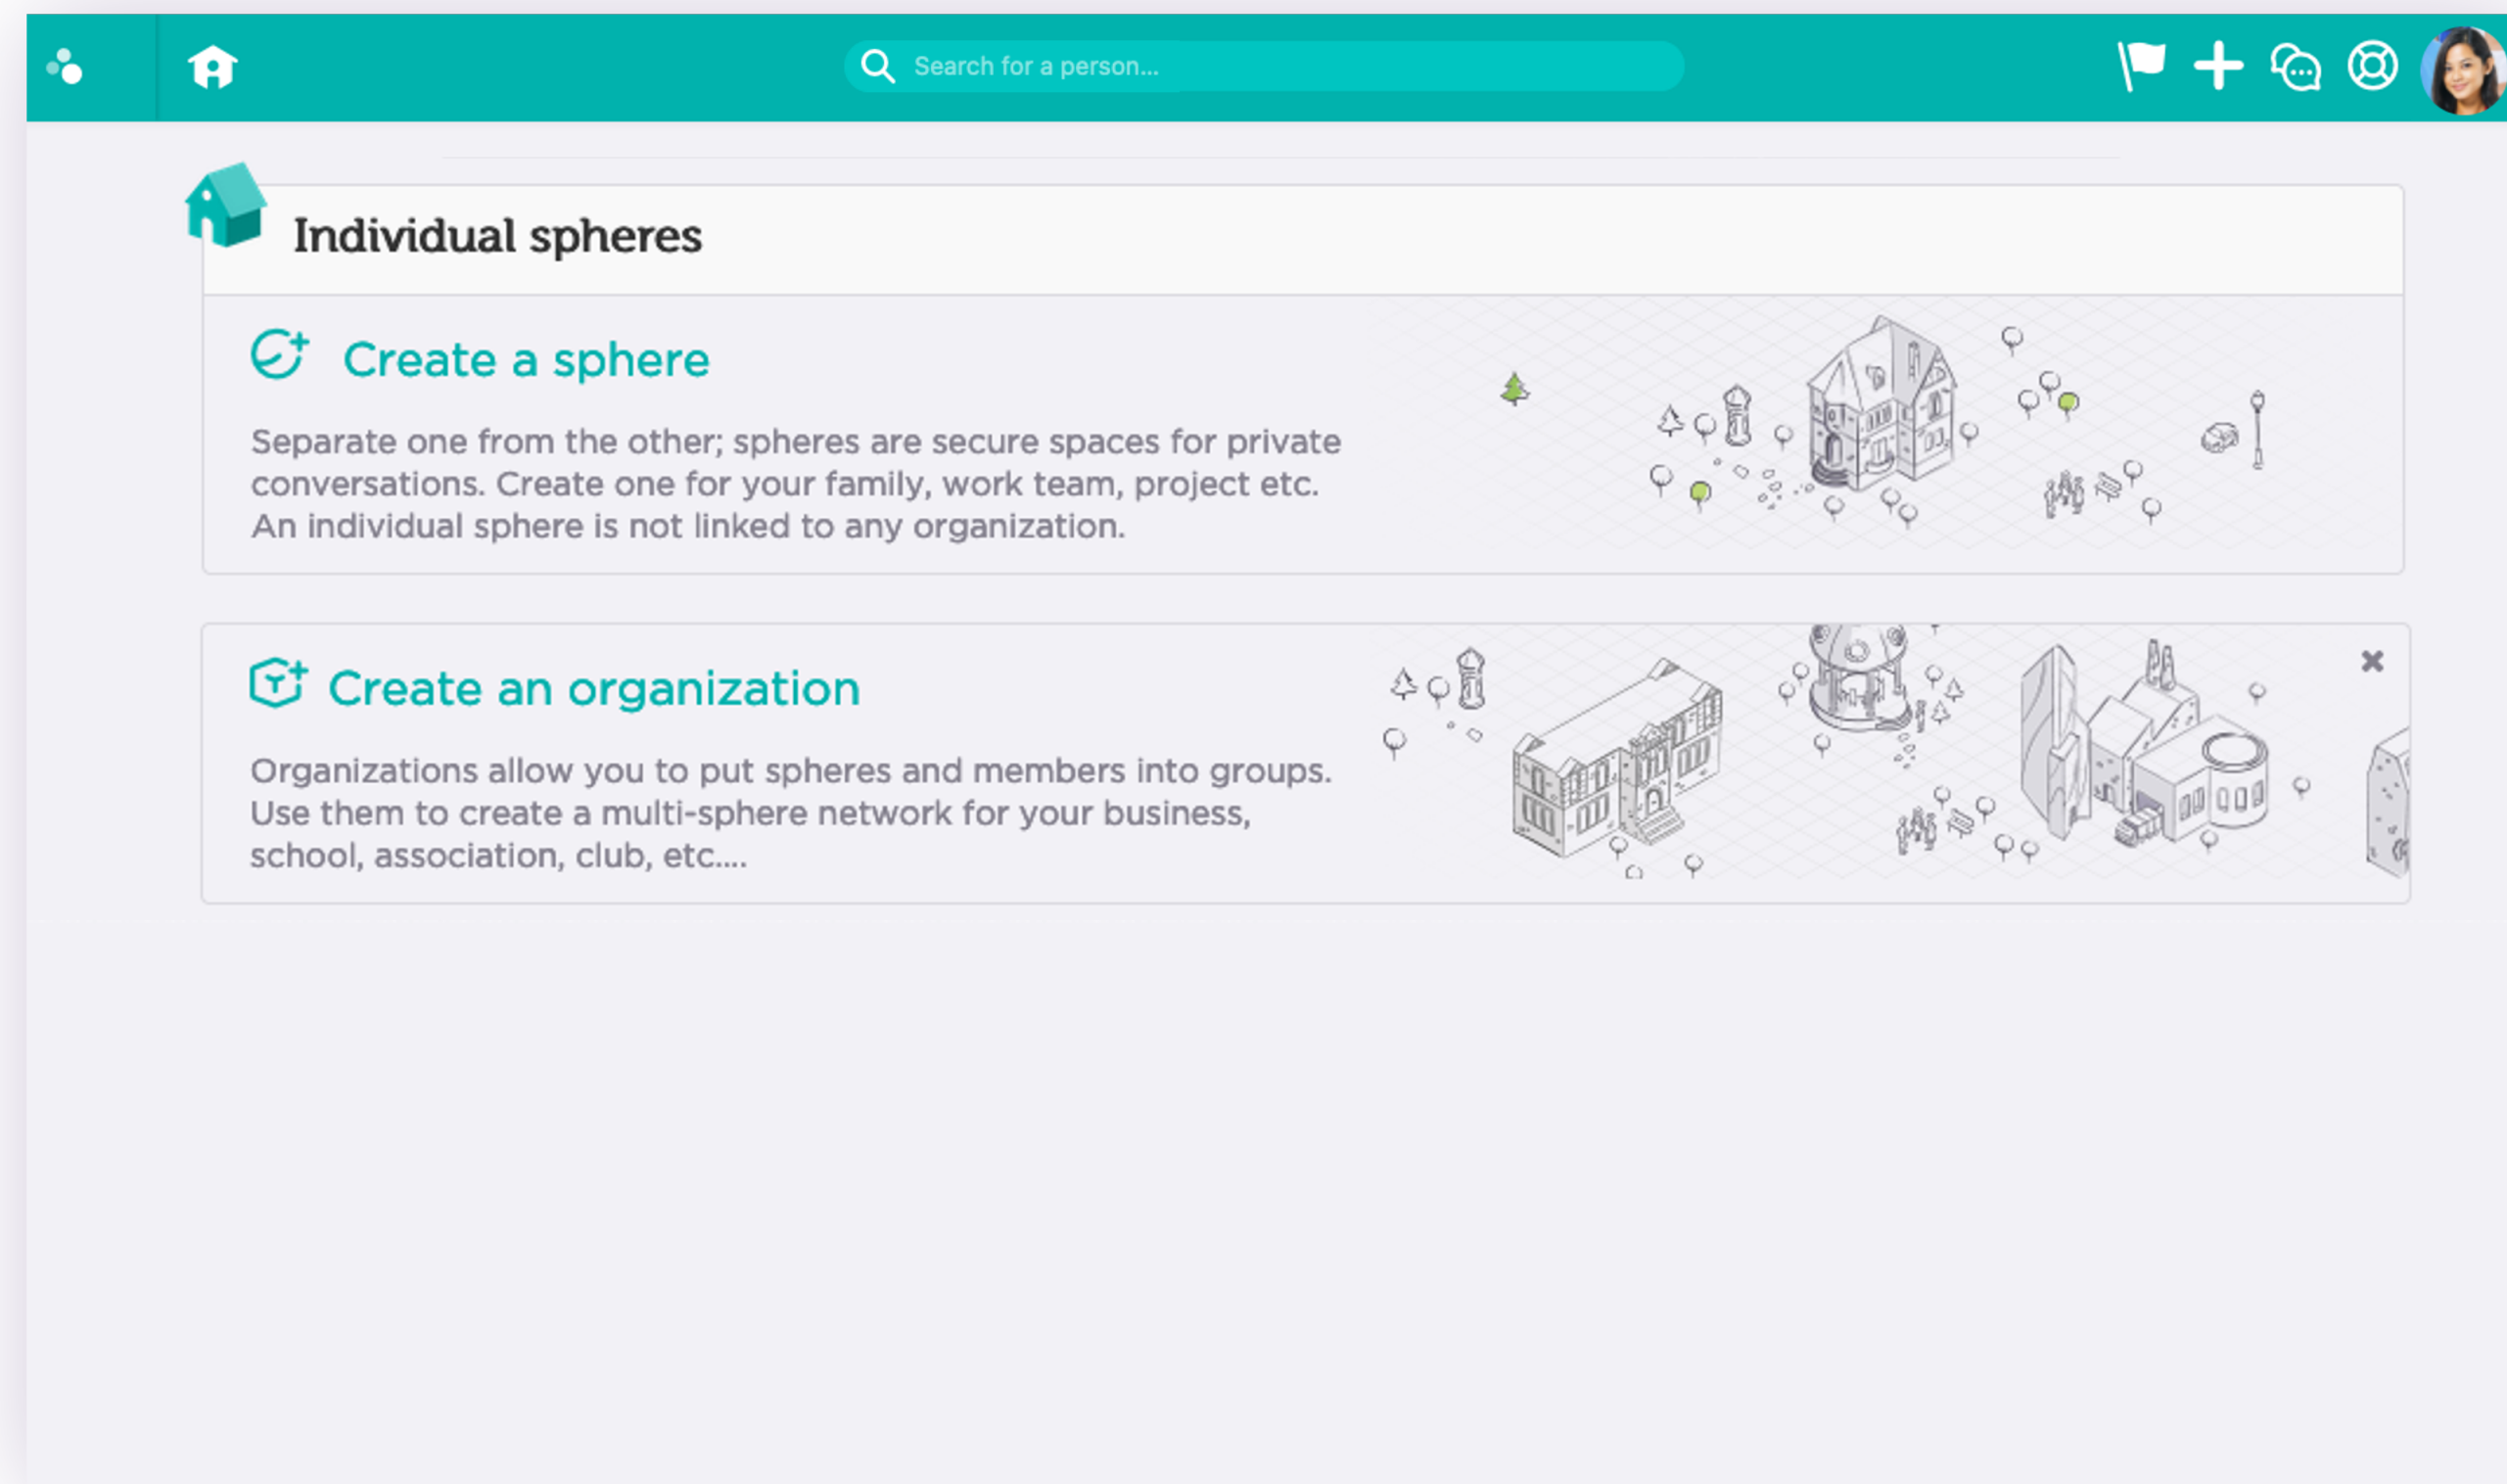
Search for a person...

Individual spheres

Create a sphere

Separate one from the other; spheres are secure spaces for private conversations. Create one for your family, work team, project etc. An individual sphere is not linked to any organization.

Create an organization

Organizations allow you to put spheres and members into groups. Use them to create a multi-sphere network for your business, school, association, club, etc....